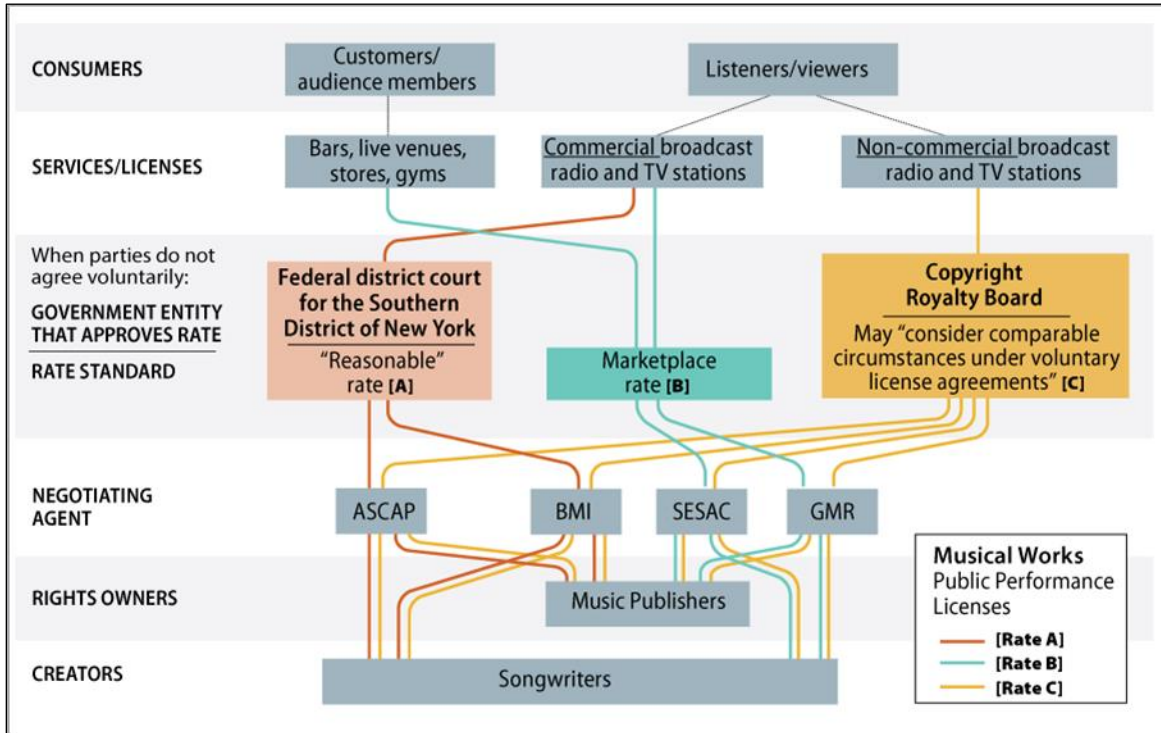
CONSUMERS

Customers/ audience members

Listeners/viewers

SERVICES/LICENSES

Bars, live venues, stores, gyms

Commercial broadcast radio and TV stations

Non-commercial broadcast radio and TV stations

When parties do not agree voluntarily:

GOVERNMENT ENTITY THAT APPROVES RATE

RATE STANDARD

Federal district court for the Southern District of New York

"Reasonable" rate [A]

Marketplace rate [B]

Copyright Royalty Board

May "consider comparable circumstances under voluntary license agreements" [C]

NEGOTIATING AGENT

ASCAP

BMI

SESAC

GMR

RIGHTS OWNERS

Music Publishers

CREATORS

Songwriters

Musical Works
Public Performance Licenses

[Rate A]
[Rate B]
[Rate C]